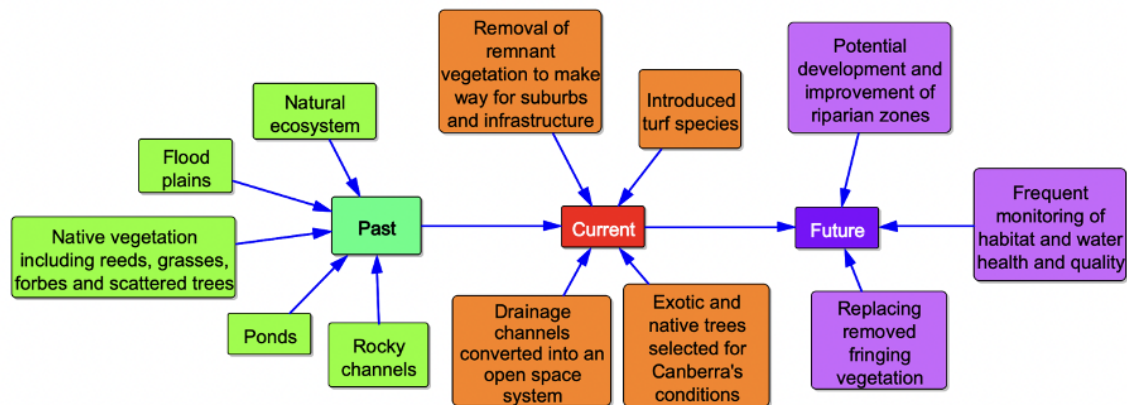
Natural ecosystem

Flood plains

Native vegetation including reeds, grasses, forbes and scattered trees

Ponds

Rocky channels

Past

Removal of remnant vegetation to make way for suburbs and infrastructure

Introduced turf species

Current

Drainage channels converted into an open space system

Exotic and native trees selected for Canberra's conditions

Potential development and improvement of riparian zones

Future

Frequent monitoring of habitat and water health and quality

Replacing removed fringing vegetation